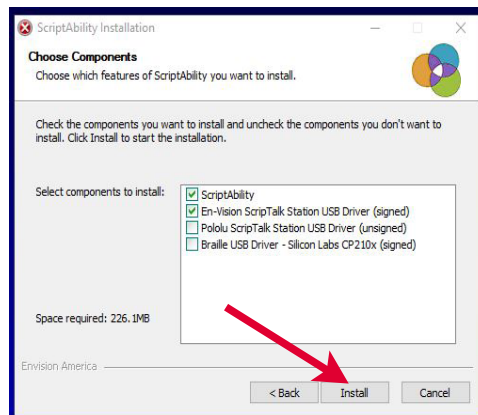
ScriptAbility Installation

Choose Components
Choose which features of ScriptAbility you want to install.

Check the components you want to install and uncheck the components you don't want to install. Click Install to start the installation.

Select components to install:

ScriptAbility
En-Vision ScripTalk Station USB Driver (signed)
Pololu ScripTalk Station USB Driver (unsigned)
Braille USB Driver - Silicon Labs CP210x (signed)

Space required: 226.1MB

Envision America

< Back
Install
Cancel